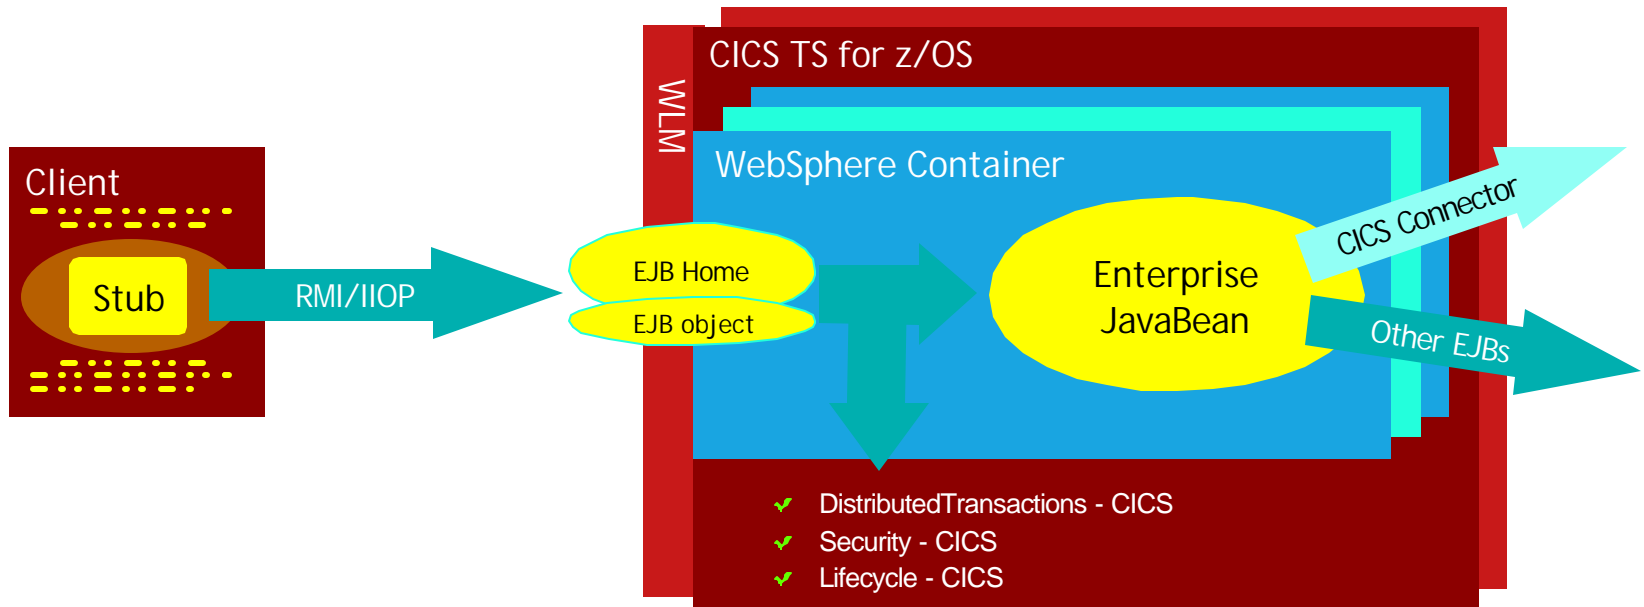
Client

Stub

RMI/IIOP

WLM

CICS TS for z/OS

WebSphere Container

EJB Home

EJB object

Enterprise JavaBean

CICS Connector

Other EJBs

✔ DistributedTransactions - CICS
✔ Security - CICS
✔ Lifecycle - CICS